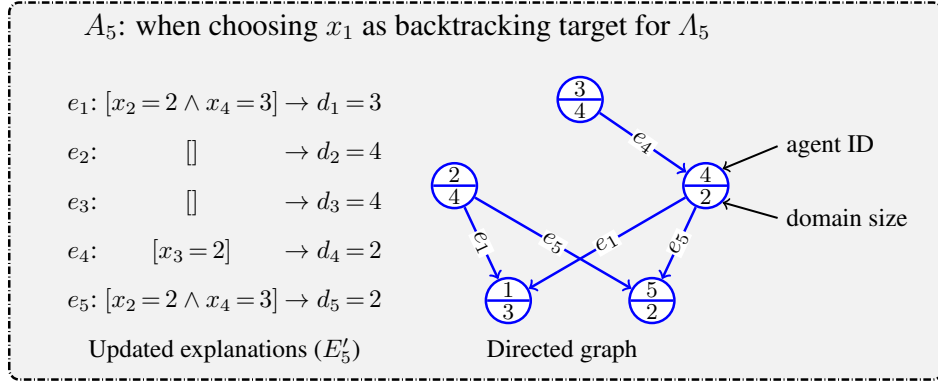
$A_5$: when choosing $x_1$ as backtracking target for $\Lambda_5$

$e_1$: $[x_2 = 2 \wedge x_4 = 3] \rightarrow d_1 = 3$

$e_2$: $[] \rightarrow d_2 = 4$

$e_3$: $[] \rightarrow d_3 = 4$

$e_4$: $[x_3 = 2] \rightarrow d_4 = 2$

$e_5$: $[x_2 = 2 \wedge x_4 = 3] \rightarrow d_5 = 2$

Updated explanations ($E_5'$)

$\frac{3}{4}$

$e_4$

$\frac{4}{2}$

agent ID

domain size

$\frac{2}{4}$

$e_1$

$e_5$

$e_1$

$e_5$

$\frac{1}{3}$

$\frac{5}{2}$

Directed graph